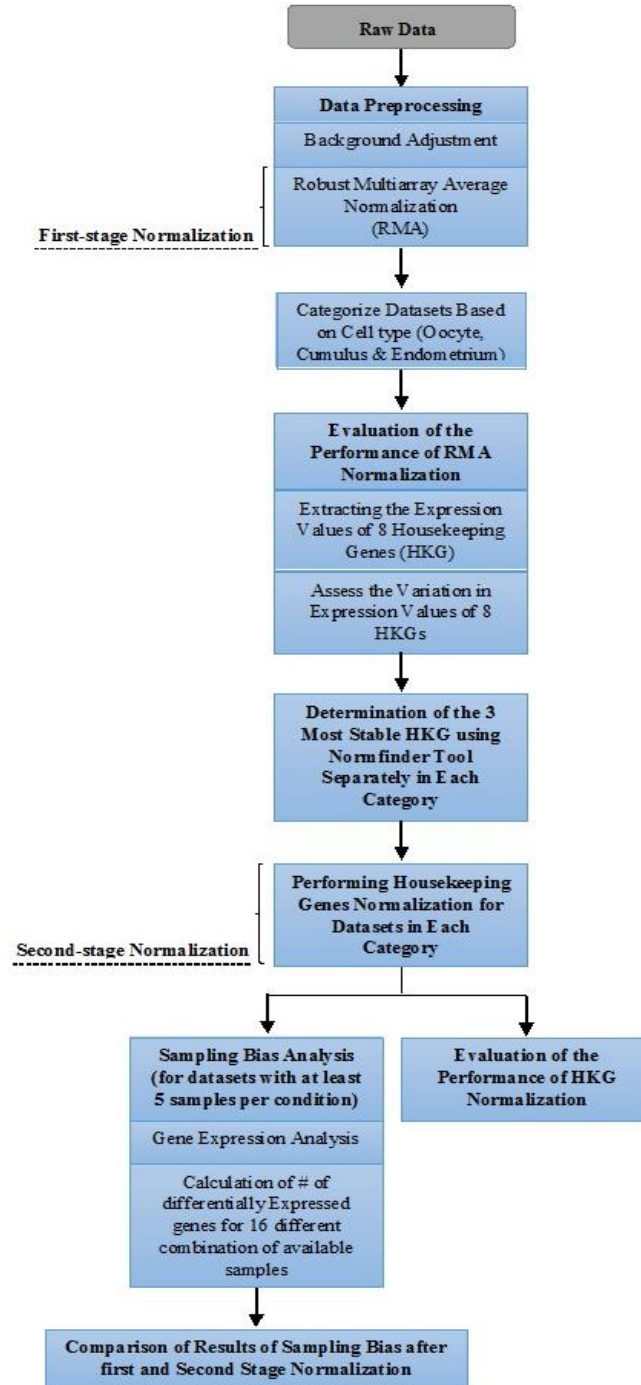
Raw Data

Data Preprocessing

Background Adjustment

Robust Multiarray Average Normalization (RMA)

First-stage Normalization

Categorize Datasets Based on Cell type (Oocyte, Cumulus & Endometrium)

Evaluation of the Performance of RMA Normalization

Extracting the Expression Values of 8 Housekeeping Genes (HKG)

Assess the Variation in Expression Values of 8 HKGs

Determination of the 3 Most Stable HKG using Normfinder Tool Separately in Each Category

Performing Housekeeping Genes Normalization for Datasets in Each Category

Second-stage Normalization

Sampling Bias Analysis (for datasets with at least 5 samples per condition)

Gene Expression Analysis

Calculation of # of differentially Expressed genes for 16 different combination of available samples

Evaluation of the Performance of HKG Normalization

Comparison of Results of Sampling Bias after first and Second Stage Normalization